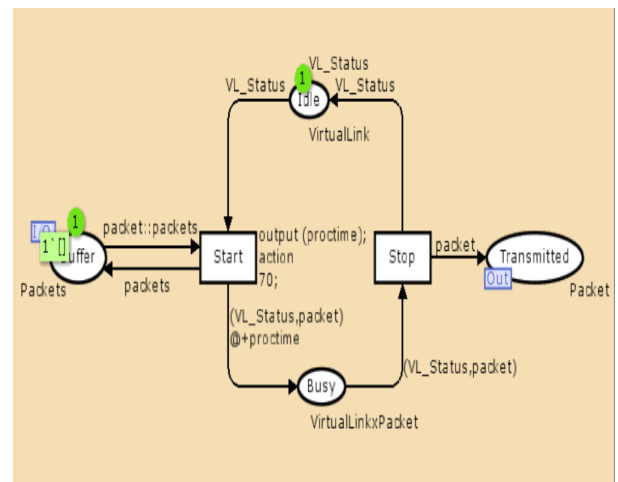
VL_Status
1
VL_Status
VL_Status
Idle
VirtualLink

I/O
1
1`[]
Buffer
Packets
packet::packets
packets
Start
output (proctime);
action
70;
Stop
packet
Transmitted
Out
Packet

(VL_Status,packet)
@+proctime
Busy
VirtualLinkxPacket
(VL_Status,packet)